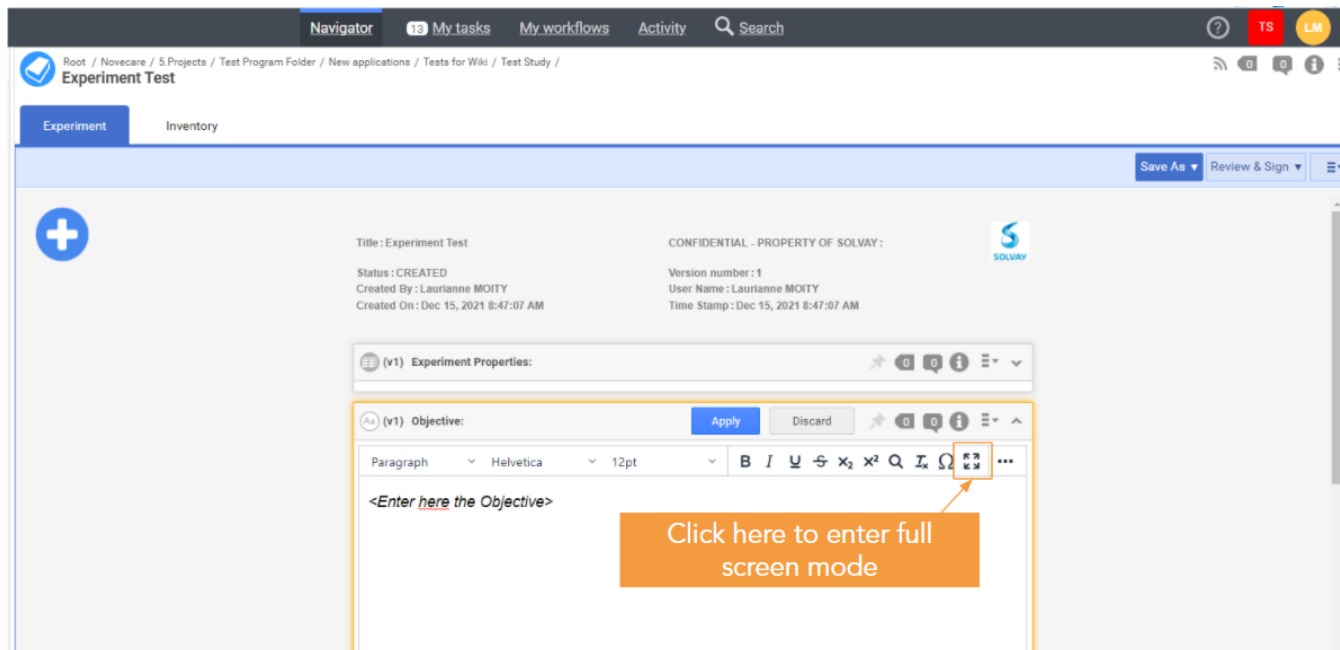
Navigator 13 My tasks My workflows Activity Search

TS LM

Root / Novecare / 5.Projects / Test Program Folder / New applications / Tests for Wiki / Test Study /
Experiment Test

0 0

Experiment Inventory

Save As ▾ Review & Sign ▾

Title : Experiment Test

CONFIDENTIAL - PROPERTY OF SOLVAY :

SOLVAY

Status : CREATED
Created By : Laurianne MOITY
Created On : Dec 15, 2021 8:47:07 AM

Version number : 1
User Name : Laurianne MOITY
Time Stamp : Dec 15, 2021 8:47:07 AM

(v1) Experiment Properties: 0 0

(v1) Objective: Apply Discard 0 0

Paragraph Helvetica 12pt B I U S $X_2$ $X^2$ ...

<Enter here the Objective>

Click here to enter full screen mode